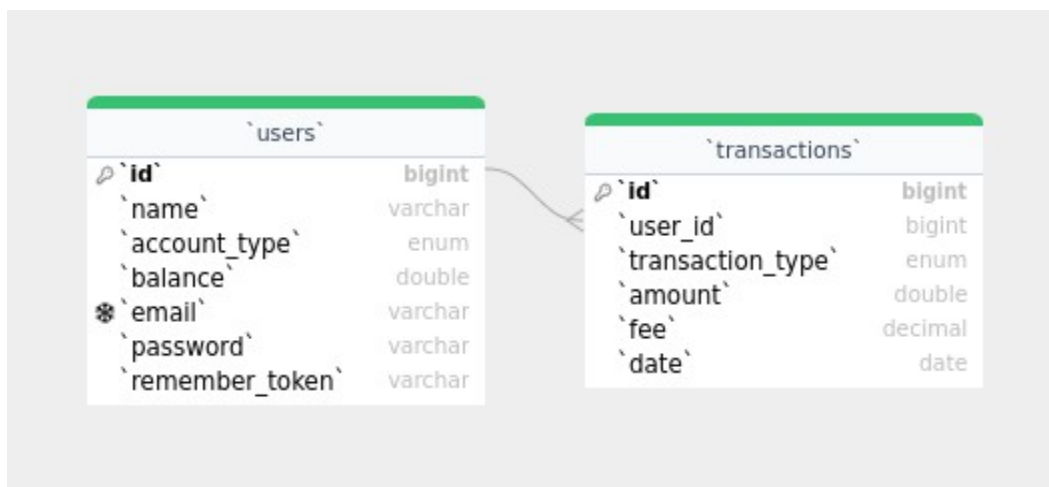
`users`

| | |
|---|---|
| `id` | bigint |
| `name` | varchar |
| `account_type` | enum |
| `balance` | double |
| `email` | varchar |
| `password` | varchar |
| `remember_token` | varchar |

`transactions`

| | |
|---|---|
| `id` | bigint |
| `user_id` | bigint |
| `transaction_type` | enum |
| `amount` | double |
| `fee` | decimal |
| `date` | date |